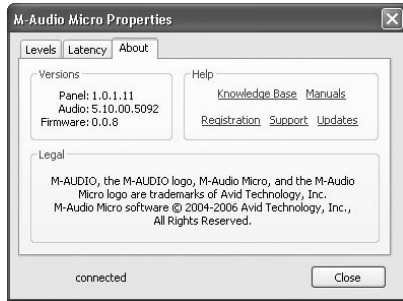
M-Audio Micro Properties

Levels Latency About

Versions
Panel: 1.0.1.11
Audio: 5.10.00.5092
Firmware: 0.0.8

Help
Knowledge Base Manuals
Registration Support Updates

Legal
M-AUDIO, the M-AUDIO logo, M-Audio Micro, and the M-Audio Micro logo are trademarks of Avid Technology, Inc. M-Audio Micro software © 2004-2006 Avid Technology, Inc., All Rights Reserved.

connected

Close